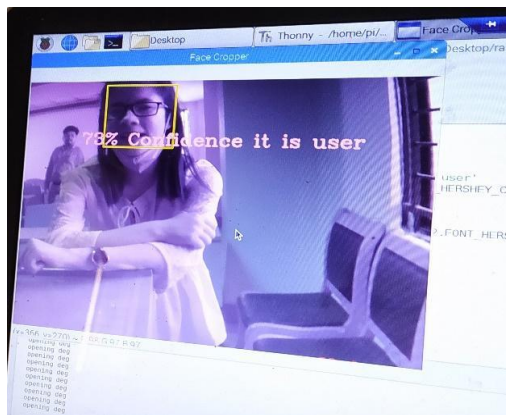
Desktop
Thonny - /home/pi/...
Face Crop
Face Cropper
Desktop/ra
73% Confidence it is user
user'
_HERSHEY_C
2.FONT_HERS
x=356 y=270
opening deg
opening deg
opening deg
opening deg
opening deg
opening deg
opening deg
opening deg
opening deg